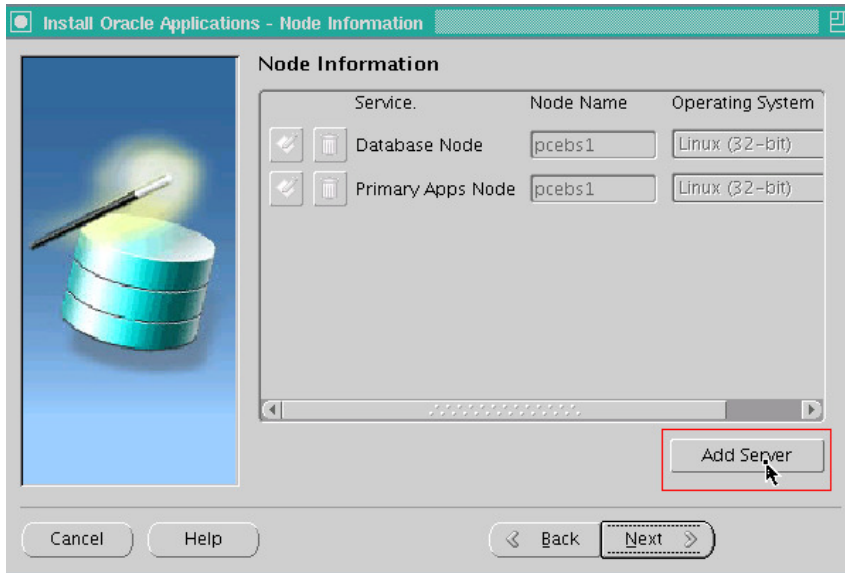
Install Oracle Applications - Node Information

Node Information

| Service. | Node Name | Operating System |
|---|---|---|
| Database Node | pcebs1 | Linux (32-bit) |
| Primary Apps Node | pcebs1 | Linux (32-bit) |

Add Server

Cancel

Help

Back

Next